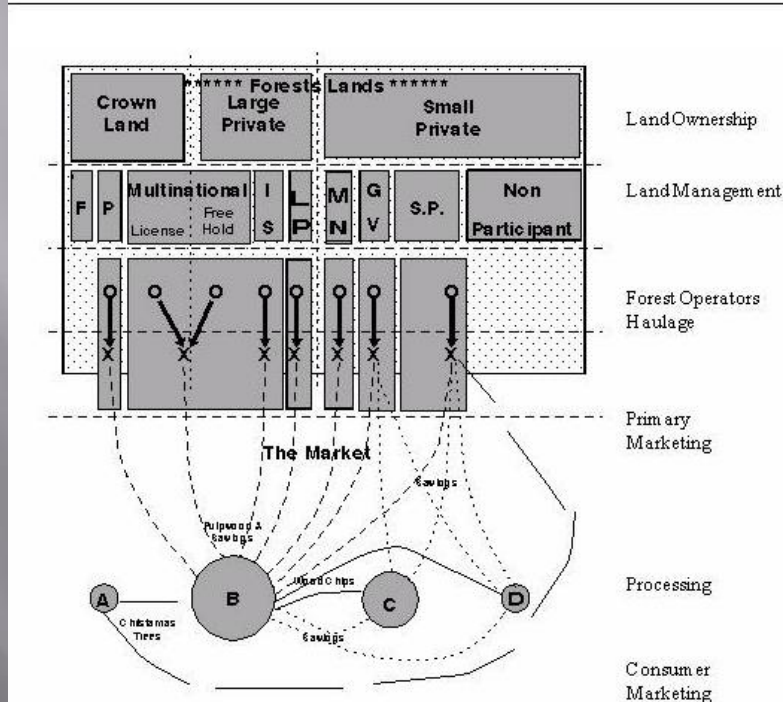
****** Forests Lands ******

Crown Land

Large Private

Small Private

Land Ownership

F

P

Multinational

License

Free Hold

I S

L P

M N

G V

S.P.

Non Participant

Land Management

Forest Operators Haulage

Primary Marketing

The Market

Sawlogs

Pulpwood & Sawlogs

Wood Chips

A

B

C

D

Christmas Trees

Sawlogs

Processing

Consumer Marketing